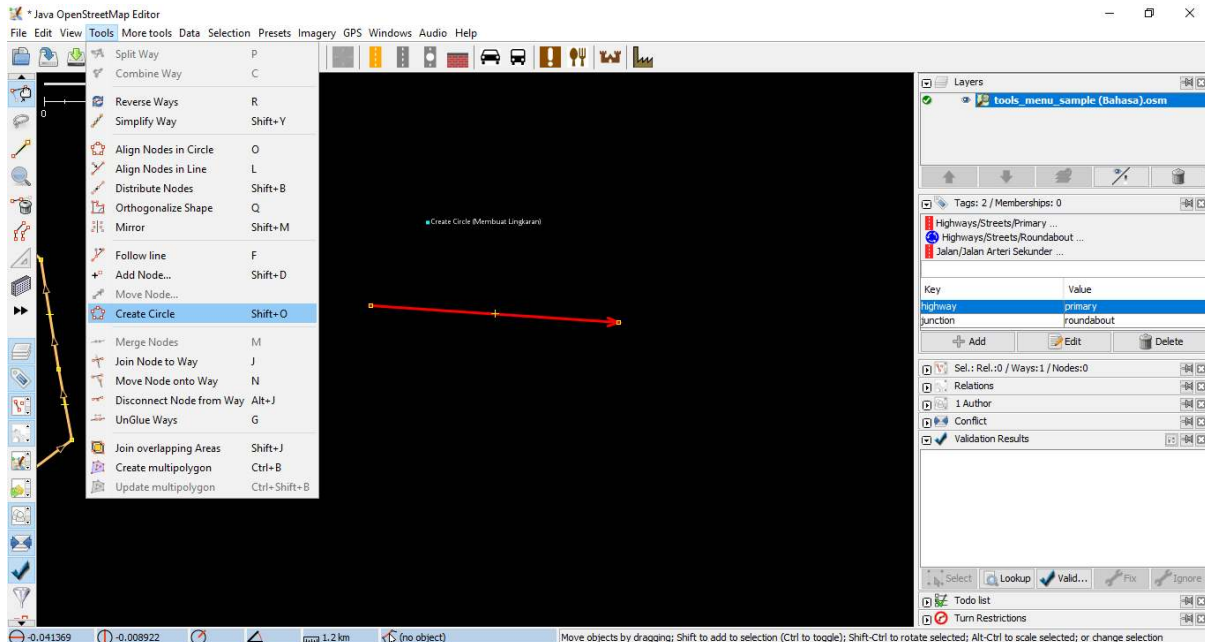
* Java OpenStreetMap Editor

File Edit View Tools More tools Data Selection Presets Imagery GPS Windows Audio Help

| | |
|---|---|
| Split Way | P |
| Combine Way | C |
| Reverse Ways | R |
| Simplify Way | Shift+Y |
| Align Nodes in Circle | O |
| Align Nodes in Line | L |
| Distribute Nodes | Shift+B |
| Orthogonalize Shape | Q |
| Mirror | Shift+M |
| Follow line | F |
| Add Node... | Shift+D |
| Move Node... | |
| Create Circle | Shift+O |
| Merge Nodes | M |
| Join Node to Way | J |
| Move Node onto Way | N |
| Disconnect Node from Way | Alt+J |
| UnGlue Ways | G |
| Join overlapping Areas | Shift+J |
| Create multipolygon | Ctrl+B |
| Update multipolygon | Ctrl+Shift+B |

0

Create Circle (Membuat Lingkaran)

Layers

tools_menu_sample (Bahasa).osm

Tags: 2 / Memberships: 0

Highways/Streets/Primary ...
Highways/Streets/Roundabout ...
Jalan/Jalan Arteri Sekunder ...

| Key | Value |
|---|---|
| highway | primary |
| junction | roundabout |

Add Edit Delete

Sel.: Rel.:0 / Ways:1 / Nodes:0
Relations
1 Author
Conflict
Validation Results

Select Lookup Valid... Fix Ignore

Todo list
Turn Restrictions

-0.041369 -0.008922 1.2 km (no object) Move objects by dragging; Shift to add to selection (Ctrl to toggle); Shift-Ctrl to rotate selected; Alt-Ctrl to scale selected; or change selection